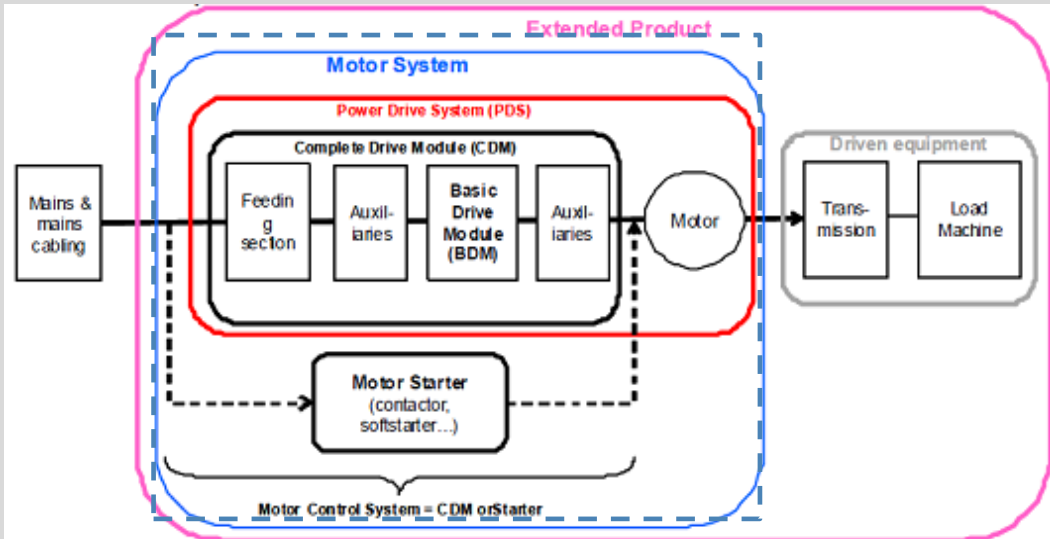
Extended Product

Motor System

Power Drive System (PDS)

Complete Drive Module (CDM)

Mains & mains cabling

Feeding section

Auxiliaries

Basic Drive Module (BDM)

Auxiliaries

Motor

Driven equipment

Transmission

Load Machine

Motor Starter (contactor, softstarter...)

Motor Control System = CDM orStarter